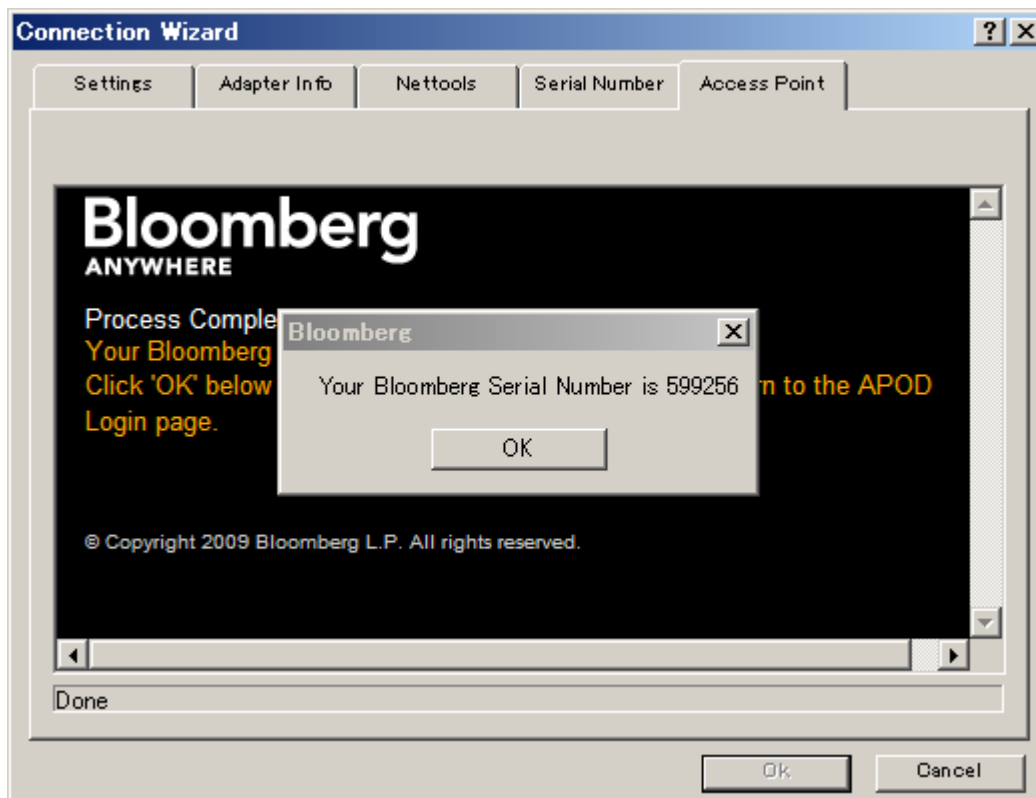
Connection Wizard

?

Settings | Adapter Info | Nettools | Serial Number | Access Point

Bloomberg
ANYWHERE

Process Comple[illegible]
Your Bloomberg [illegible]
Click 'OK' below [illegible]n to the APOD Login page.

Bloomberg

Your Bloomberg Serial Number is 599256

OK

© Copyright 2009 Bloomberg L.P. All rights reserved.

Done

Ok

Cancel